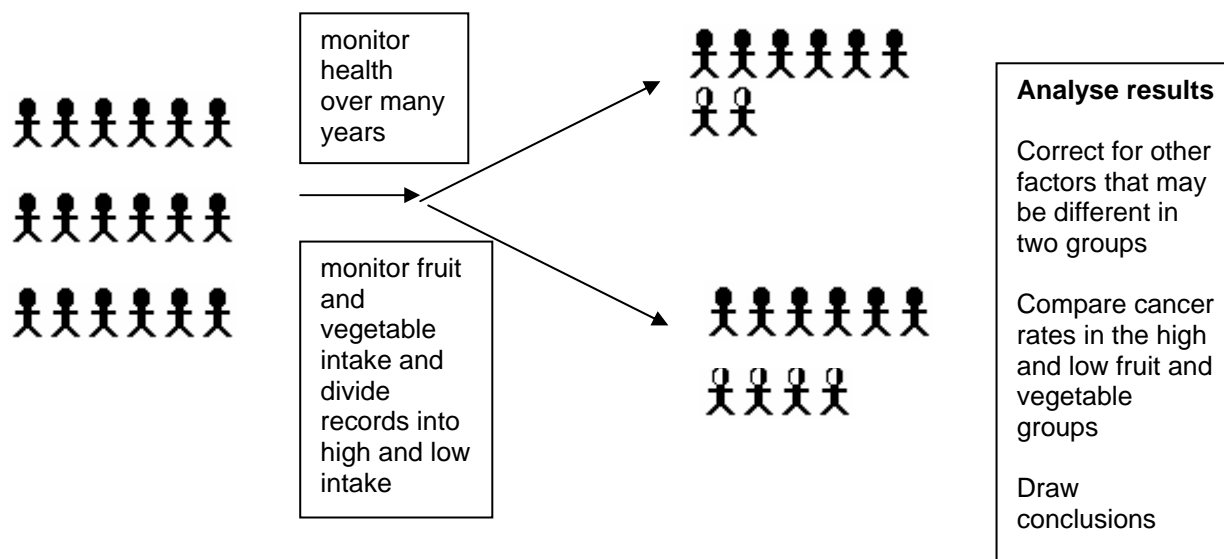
monitor health over many years

monitor fruit and vegetable intake and divide records into high and low intake

**Analyse results**

Correct for other factors that may be different in two groups

Compare cancer rates in the high and low fruit and vegetable groups

Draw conclusions